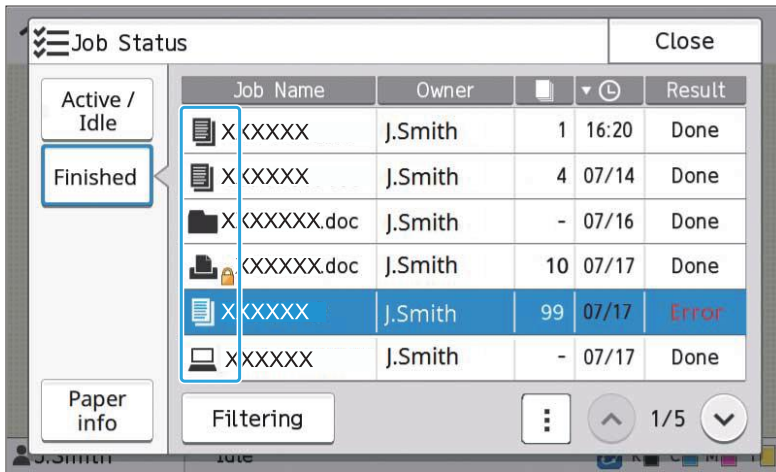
Job Status

Close

Active / Idle

Finished

Paper info

| Job Name | Owner | | ▾ | Result |
|---|---|---|---|---|
| XXXXXX | J.Smith | 1 | 16:20 | Done |
| XXXXXX | J.Smith | 4 | 07/14 | Done |
| XXXXXXX.doc | J.Smith | - | 07/16 | Done |
| XXXXXX.doc | J.Smith | 10 | 07/17 | Done |
| XXXXXX | J.Smith | 99 | 07/17 | Error |
| XXXXXX | J.Smith | - | 07/17 | Done |

Filtering

1/5

J.Smith Idle